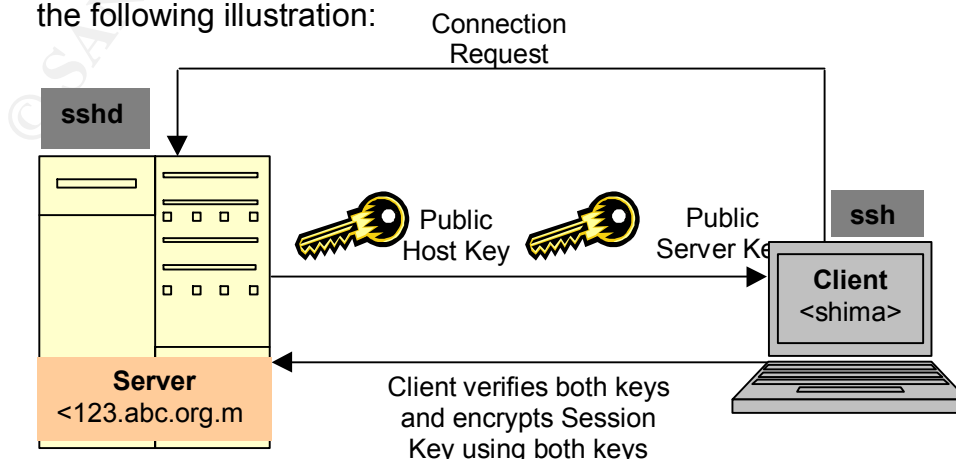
the following illustration:

Connection Request

sshd

Public Host Key

Public Server Ke

ssh

Client
<shima>

Server
<123.abc.org.m

Client verifies both keys and encrypts Session Key using both keys